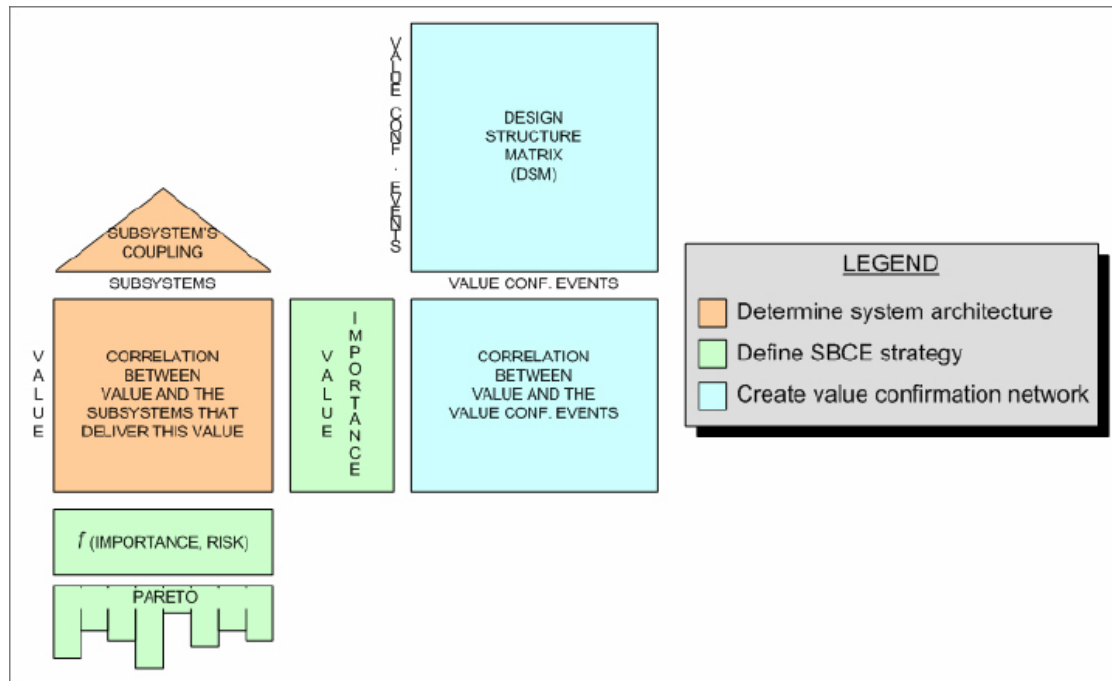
VALUE CONF. EVENTS

DESIGN STRUCTURE MATRIX (DSM)

SUBSYSTEM'S COUPLING

SUBSYSTEMS

VALUE CONF. EVENTS

VALUE

CORRELATION BETWEEN VALUE AND THE SUBSYSTEMS THAT DELIVER THIS VALUE

VALUE IMPORTANCE

CORRELATION BETWEEN VALUE AND THE VALUE CONF. EVENTS

$f$ (IMPORTANCE, RISK)

PARETO

LEGEND

Determine system architecture

Define SBCE strategy

Create value confirmation network